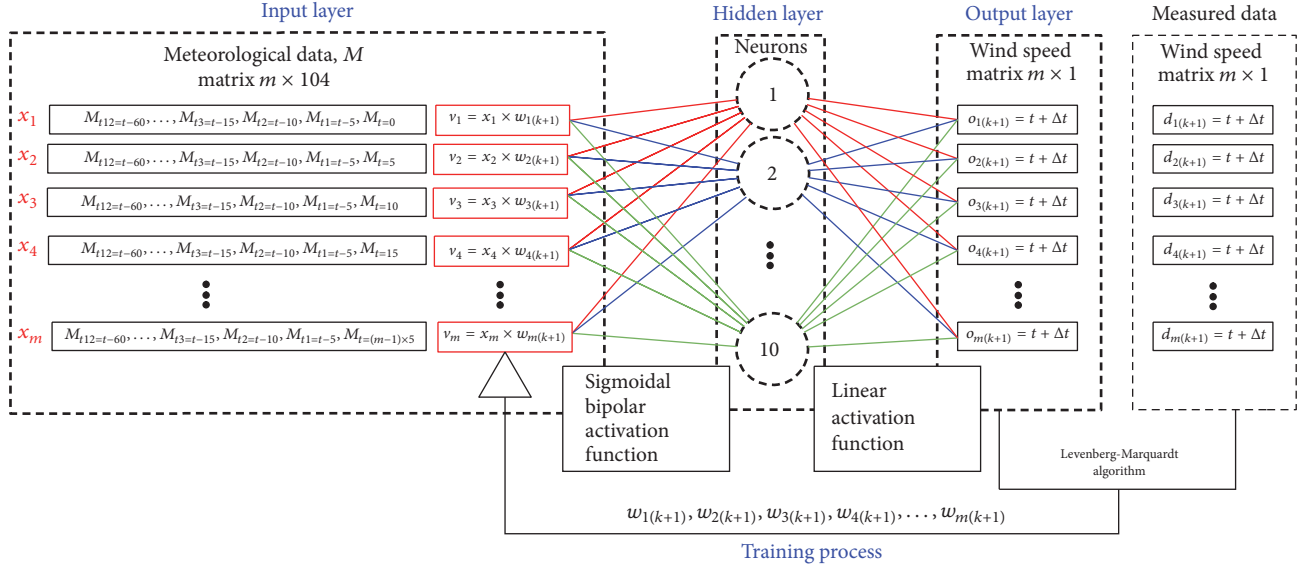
Input layer

Meteorological data, $M$
matrix $m \times 104$

$x_1$ $M_{t12=t-60}, \ldots, M_{t3=t-15}, M_{t2=t-10}, M_{t1=t-5}, M_{t=0}$ $v_1 = x_1 \times w_{1(k+1)}$

$x_2$ $M_{t12=t-60}, \ldots, M_{t3=t-15}, M_{t2=t-10}, M_{t1=t-5}, M_{t=5}$ $v_2 = x_2 \times w_{2(k+1)}$

$x_3$ $M_{t12=t-60}, \ldots, M_{t3=t-15}, M_{t2=t-10}, M_{t1=t-5}, M_{t=10}$ $v_3 = x_3 \times w_{3(k+1)}$

$x_4$ $M_{t12=t-60}, \ldots, M_{t3=t-15}, M_{t2=t-10}, M_{t1=t-5}, M_{t=15}$ $v_4 = x_4 \times w_{4(k+1)}$

$x_m$ $M_{t12=t-60}, \ldots, M_{t3=t-15}, M_{t2=t-10}, M_{t1=t-5}, M_{t=(m-1)\times 5}$ $v_m = x_m \times w_{m(k+1)}$

Hidden layer

Neurons

1

2

10

Sigmoidal bipolar activation function

Linear activation function

Output layer

Wind speed matrix $m \times 1$

$o_{1(k+1)} = t + \Delta t$

$o_{2(k+1)} = t + \Delta t$

$o_{3(k+1)} = t + \Delta t$

$o_{4(k+1)} = t + \Delta t$

$o_{m(k+1)} = t + \Delta t$

Measured data

Wind speed matrix $m \times 1$

$d_{1(k+1)} = t + \Delta t$

$d_{2(k+1)} = t + \Delta t$

$d_{3(k+1)} = t + \Delta t$

$d_{4(k+1)} = t + \Delta t$

$d_{m(k+1)} = t + \Delta t$

Levenberg-Marquardt algorithm

$w_{1(k+1)}, w_{2(k+1)}, w_{3(k+1)}, w_{4(k+1)}, \ldots, w_{m(k+1)}$

Training process